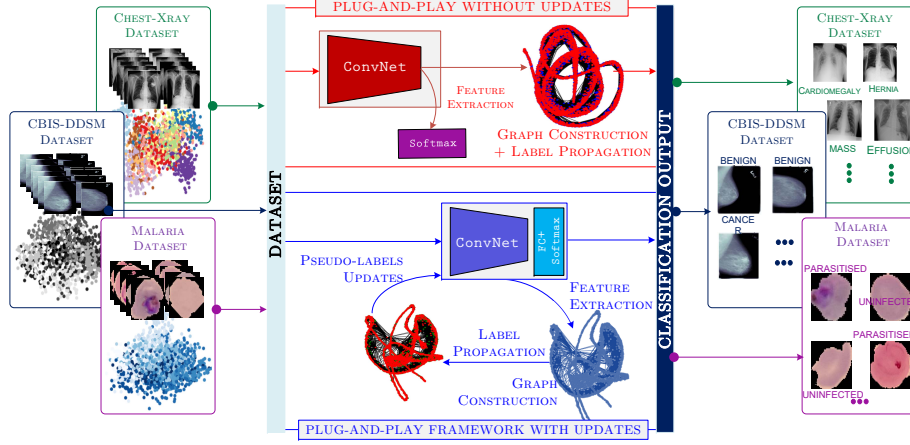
Chest-Xray Dataset

CBIS-DDSM Dataset

Malaria Dataset

DATASET

PLUG-AND-PLAY WITHOUT UPDATES

ConvNet

Feature Extraction

Softmax

Graph Construction + Label Propagation

ConvNet

FC+ Softmax

Pseudo-labels Updates

Feature Extraction

Label Propagation

Graph Construction

PLUG-AND-PLAY FRAMEWORK WITH UPDATES

CLASSIFICATION OUTPUT

Chest-Xray Dataset

Cardiomegaly

Hernia

MASS

Effusion

CBIS-DDSM Dataset

BENIGN

BENIGN

CANCER

Malaria Dataset

PARASITISED

UNINFECTED

PARASITISED

UNINFECTED